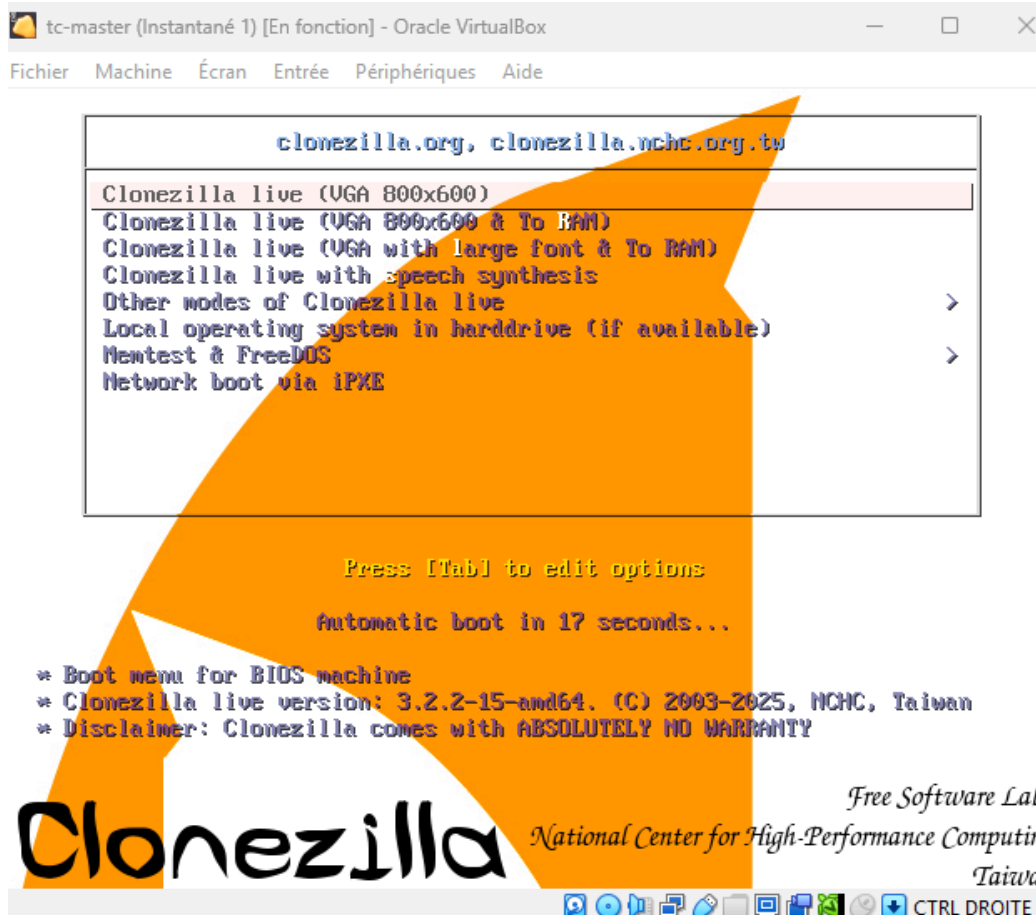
tc-master (Instantané 1) [En fonction] - Oracle VirtualBox

Fichier Machine Écran Entrée Périphériques Aide

clonezilla.org, clonezilla.nchc.org.tw

Clonezilla live (VGA 800x600)
Clonezilla live (VGA 800x600 & To RAM)
Clonezilla live (VGA with large font & To RAM)
Clonezilla live with speech synthesis
Other modes of Clonezilla live >
Local operating system in harddrive (if available)
Memtest & FreeDOS >
Network boot via iPXE

Press [Tab] to edit options

Automatic boot in 17 seconds...

* Boot menu for BIOS machine
* Clonezilla live version: 3.2.2-15-amd64. (C) 2003-2025, NCHC, Taiwan
* Disclaimer: Clonezilla comes with ABSOLUTELY NO WARRANTY

Clonezilla

Free Software La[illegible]
National Center for High-Performance Computi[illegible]
Taiw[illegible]

CTRL DROITE